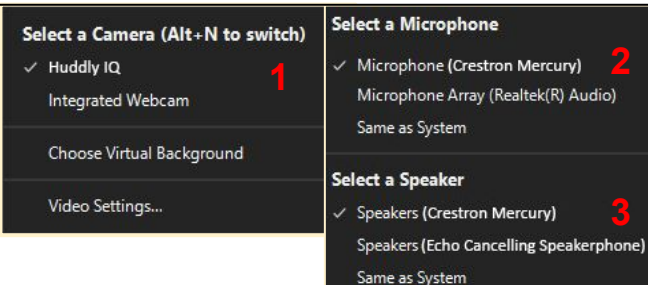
Select a Camera (Alt+N to switch)
✓ Huddly IQ
Integrated Webcam
Choose Virtual Background
Video Settings...
1

Select a Microphone
✓ Microphone (Crestron Mercury)
Microphone Array (Realtek(R) Audio)
Same as System
2

Select a Speaker
✓ Speakers (Crestron Mercury)
Speakers (Echo Cancelling Speakerphone)
Same as System
3